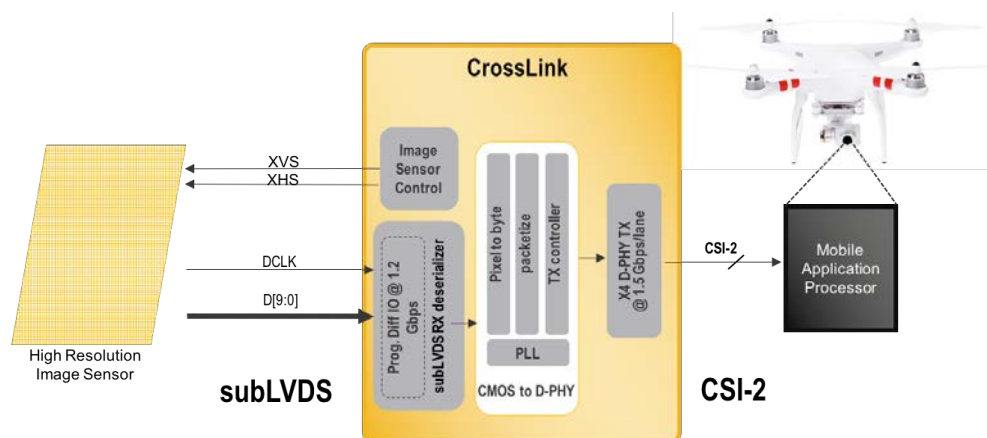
CrossLink

Image Sensor Control

XVS

XHS

DCLK

D[9:0]

Prog. Diff IO @ 1.2 Gbps

subLVDS RX deserializer

Pixel to byte

packetize

TX controller

PLL

CMOS to D-PHY

X4 D-PHY TX @ 1.5 Gbps/lane

CSI-2

Mobile Application Processor

High Resolution Image Sensor

subLVDS

CSI-2